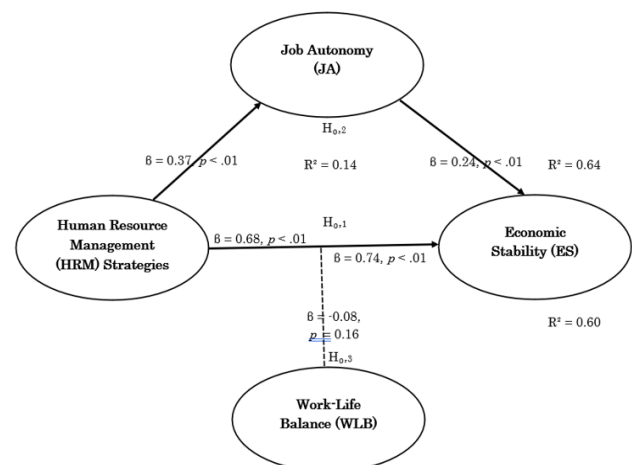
Job Autonomy (JA)

$H_{0,2}$

ß = 0.37, $p$ < .01

$R^2$ = 0.14

ß = 0.24, $p$ < .01

$R^2$ = 0.64

Human Resource Management (HRM) Strategies

$H_{0,1}$

ß = 0.68, $p$ < .01

Economic Stability (ES)

ß = 0.74, $p$ < .01

ß = -0.08, $p$ = 0.16

$R^2$ = 0.60

$H_{0,3}$

Work-Life Balance (WLB)